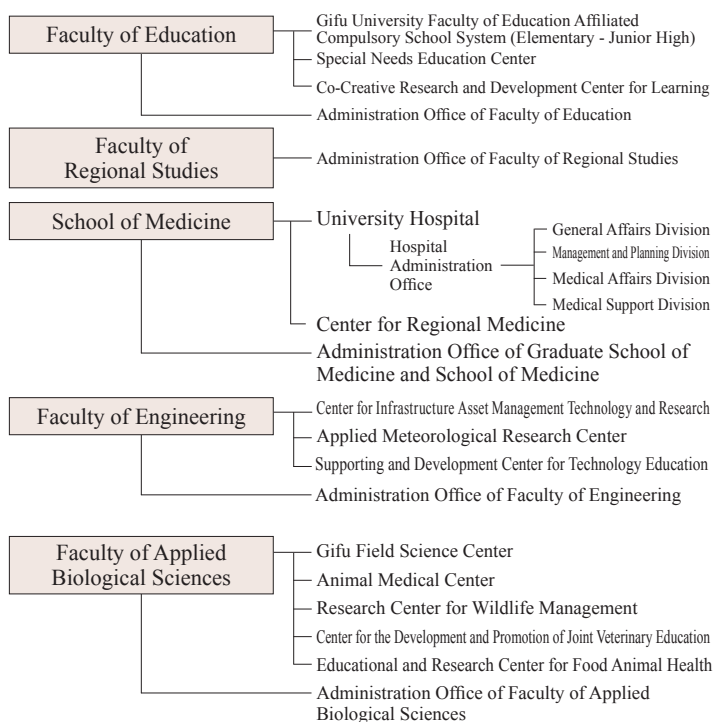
Faculty of Education

Gifu University Faculty of Education Affiliated Compulsory School System (Elementary - Junior High)

Special Needs Education Center

Co-Creative Research and Development Center for Learning

Administration Office of Faculty of Education

Faculty of Regional Studies

Administration Office of Faculty of Regional Studies

School of Medicine

University Hospital

Hospital Administration Office

General Affairs Division

Management and Planning Division

Medical Affairs Division

Medical Support Division

Center for Regional Medicine

Administration Office of Graduate School of Medicine and School of Medicine

Faculty of Engineering

Center for Infrastructure Asset Management Technology and Research

Applied Meteorological Research Center

Supporting and Development Center for Technology Education

Administration Office of Faculty of Engineering

Faculty of Applied Biological Sciences

Gifu Field Science Center

Animal Medical Center

Research Center for Wildlife Management

Center for the Development and Promotion of Joint Veterinary Education

Educational and Research Center for Food Animal Health

Administration Office of Faculty of Applied Biological Sciences